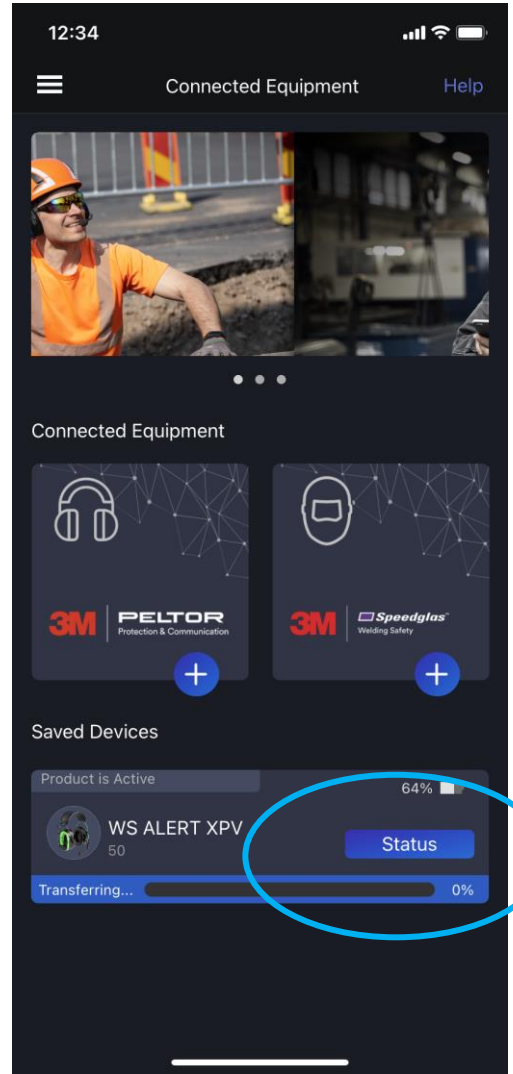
12:34

Connected Equipment

Help

Connected Equipment

3M PELTOR Protection & Communication

3M Speedglas Welding Safety

Saved Devices

Product is Active

64%

WS ALERT XPV

50

Status

Transferring...

0%